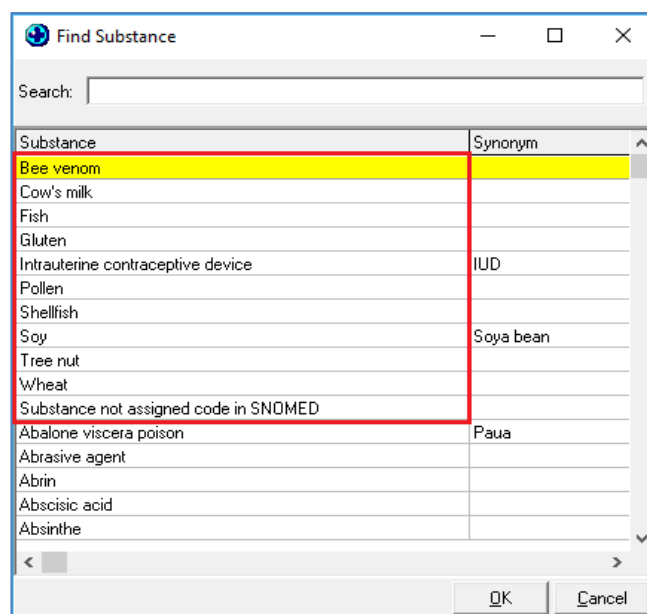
Find Substance

Search:

| Substance | Synonym |
|---|---|
| Bee venom | |
| Cow's milk | |
| Fish | |
| Gluten | |
| Intrauterine contraceptive device | IUD |
| Pollen | |
| Shellfish | |
| Soy | Soya bean |
| Tree nut | |
| Wheat | |
| Substance not assigned code in SNOMED | |
| Abalone viscera poison | Paua |
| Abrasive agent | |
| Abrin | |
| Abscisic acid | |
| Absinthe | |

OK Cancel